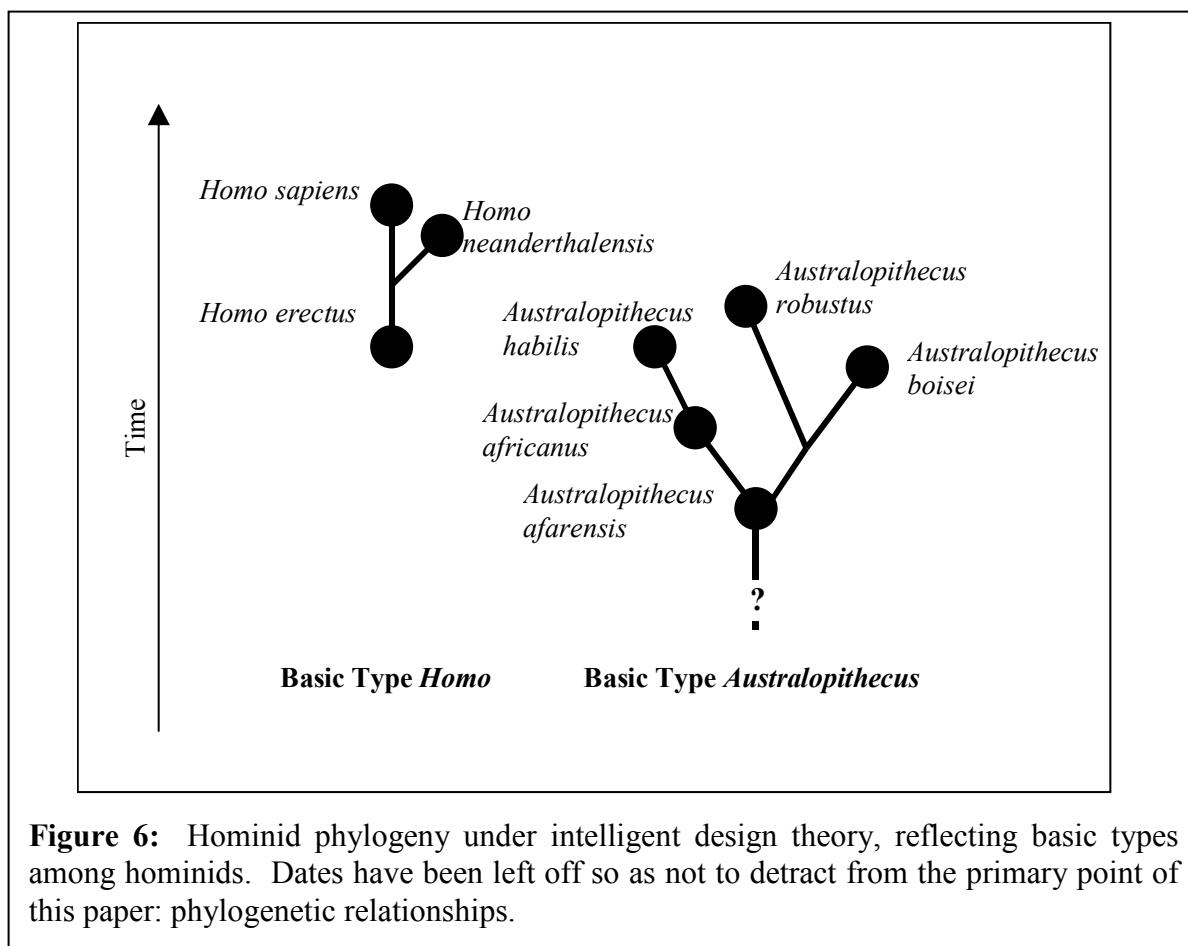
Time

Homo sapiens

Homo neanderthalensis

Homo erectus

Australopithecus robustus

Australopithecus habilis

Australopithecus boisei

Australopithecus africanus

Australopithecus afarensis

?

Basic Type Homo

Basic Type Australopithecus

**Figure 6:** Hominid phylogeny under intelligent design theory, reflecting basic types among hominids. Dates have been left off so as not to detract from the primary point of this paper: phylogenetic relationships.